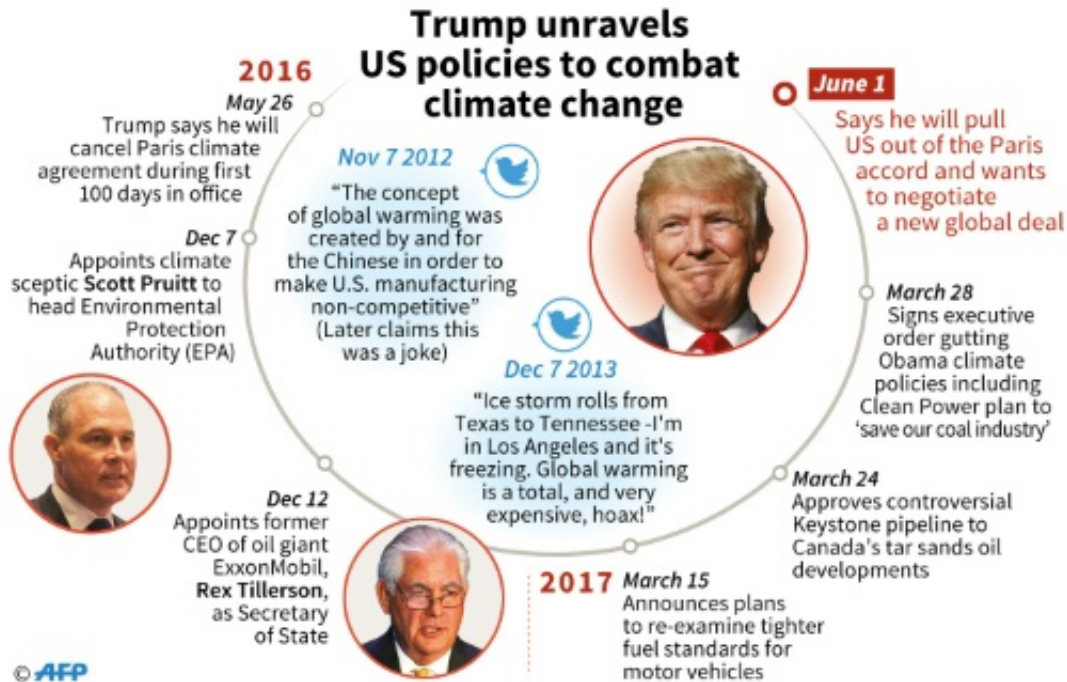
Trump unravels US policies to combat climate change

2016

May 26
Trump says he will cancel Paris climate agreement during first 100 days in office

Dec 7
Appoints climate sceptic **Scott Pruitt** to head Environmental Protection Authority (EPA)

Dec 12
Appoints former CEO of oil giant ExxonMobil, **Rex Tillerson**, as Secretary of State

Nov 7 2012
"The concept of global warming was created by and for the Chinese in order to make U.S. manufacturing non-competitive" (Later claims this was a joke)

Dec 7 2013
"Ice storm rolls from Texas to Tennessee -I'm in Los Angeles and it's freezing. Global warming is a total, and very expensive, hoax!"

2017

March 15
Announces plans to re-examine tighter fuel standards for motor vehicles

March 24
Approves controversial Keystone pipeline to Canada's tar sands oil developments

March 28
Signs executive order gutting Obama climate policies including Clean Power plan to 'save our coal industry'

June 1
Says he will pull US out of the Paris accord and wants to negotiate a new global deal

© AFP